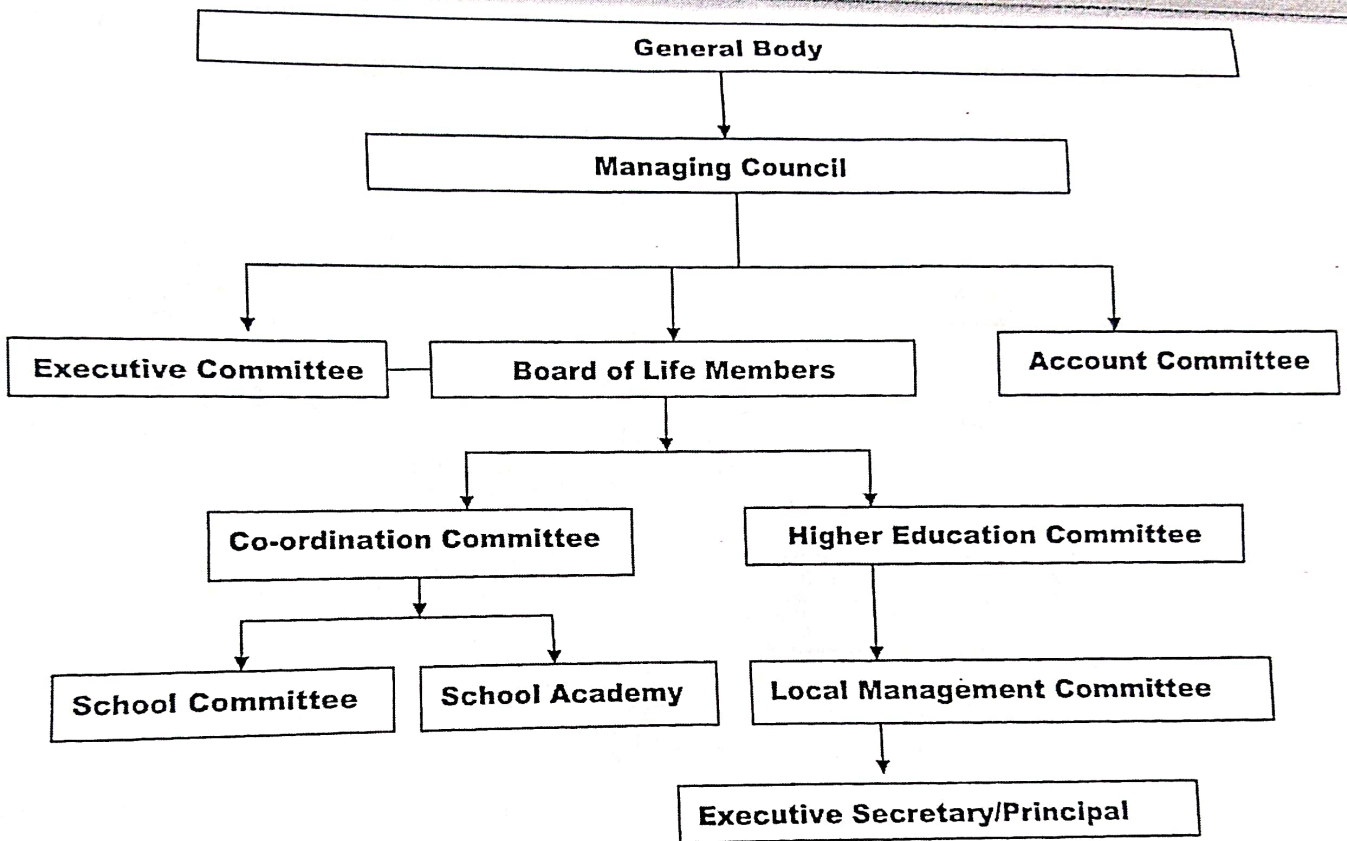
General Body

Managing Council

Executive Committee

Board of Life Members

Account Committee

Co-ordination Committee

Higher Education Committee

School Committee

School Academy

Local Management Committee

Executive Secretary/Principal